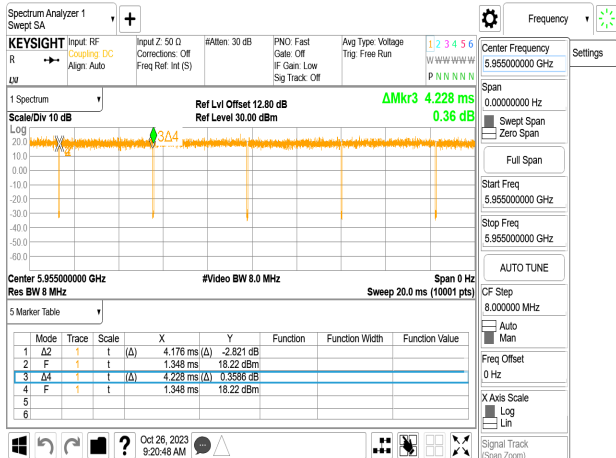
Spectrum Analyzer 1
Swept SA

KEYSIGHT
R
LXI
Input: RF
Coupling: DC
Align: Auto
Input Z: 50 Ω
Corrections: Off
Freq Ref: Int (S)
#Atten: 30 dB
PNO: Fast
Gate: Off
IF Gain: Low
Sig Track: Off
Avg Type: Voltage
Trig: Free Run
1 2 3 4 5 6
W W W W W W
P N N N N N

Frequency
Settings

1 Spectrum
Scale/Div 10 dB
Log
Ref Lvl Offset 12.80 dB
Ref Level 30.00 dBm
ΔMkr3 4.228 ms
0.36 dB

20.0
10.0
0.00
-10.0
-20.0
-30.0
-40.0
-50.0
-60.0
-70.0

3Δ4

Center 5.955000000 GHz
Res BW 8 MHz
#Video BW 8.0 MHz
Span 0 Hz
Sweep 20.0 ms (10001 pts)

5 Marker Table

| | Mode | Trace | Scale | X | Y | Function | Function Width | Function Value |
|---|---|---|---|---|---|---|---|---|
| 1 | Δ2 | 1 | t | (Δ) 4.176 ms | (Δ) -2.821 dB | | | |
| 2 | F | 1 | t | 1.348 ms | 18.22 dBm | | | |
| 3 | Δ4 | 1 | t | (Δ) 4.228 ms | (Δ) 0.3586 dB | | | |
| 4 | F | 1 | t | 1.348 ms | 18.22 dBm | | | |
| 5 | | | | | | | | |
| 6 | | | | | | | | |

Center Frequency
5.955000000 GHz
Span
0.00000000 Hz
Swept Span
Zero Span
Full Span
Start Freq
5.955000000 GHz
Stop Freq
5.955000000 GHz
AUTO TUNE
CF Step
8.000000 MHz
Auto
Man
Freq Offset
0 Hz
X Axis Scale
Log
Lin
Signal Track
(Span Zoom)

Oct 26, 2023
9:20:48 AM